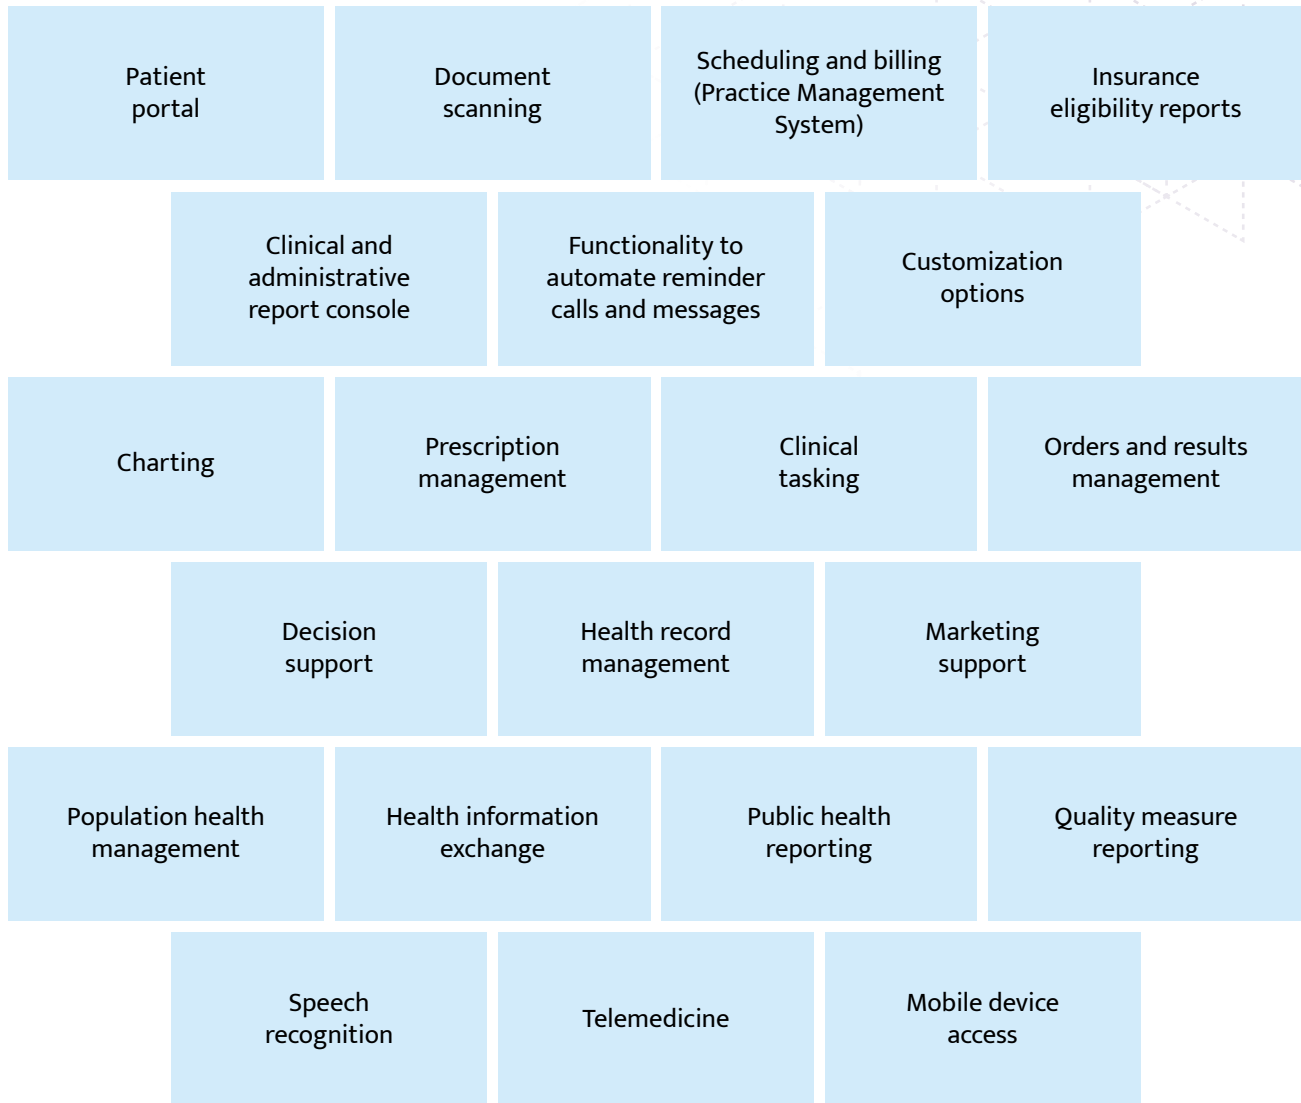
Patient portal

Document scanning

Scheduling and billing (Practice Management System)

Insurance eligibility reports

Clinical and administrative report console

Functionality to automate reminder calls and messages

Customization options

Charting

Prescription management

Clinical tasking

Orders and results management

Decision support

Health record management

Marketing support

Population health management

Health information exchange

Public health reporting

Quality measure reporting

Speech recognition

Telemedicine

Mobile device access